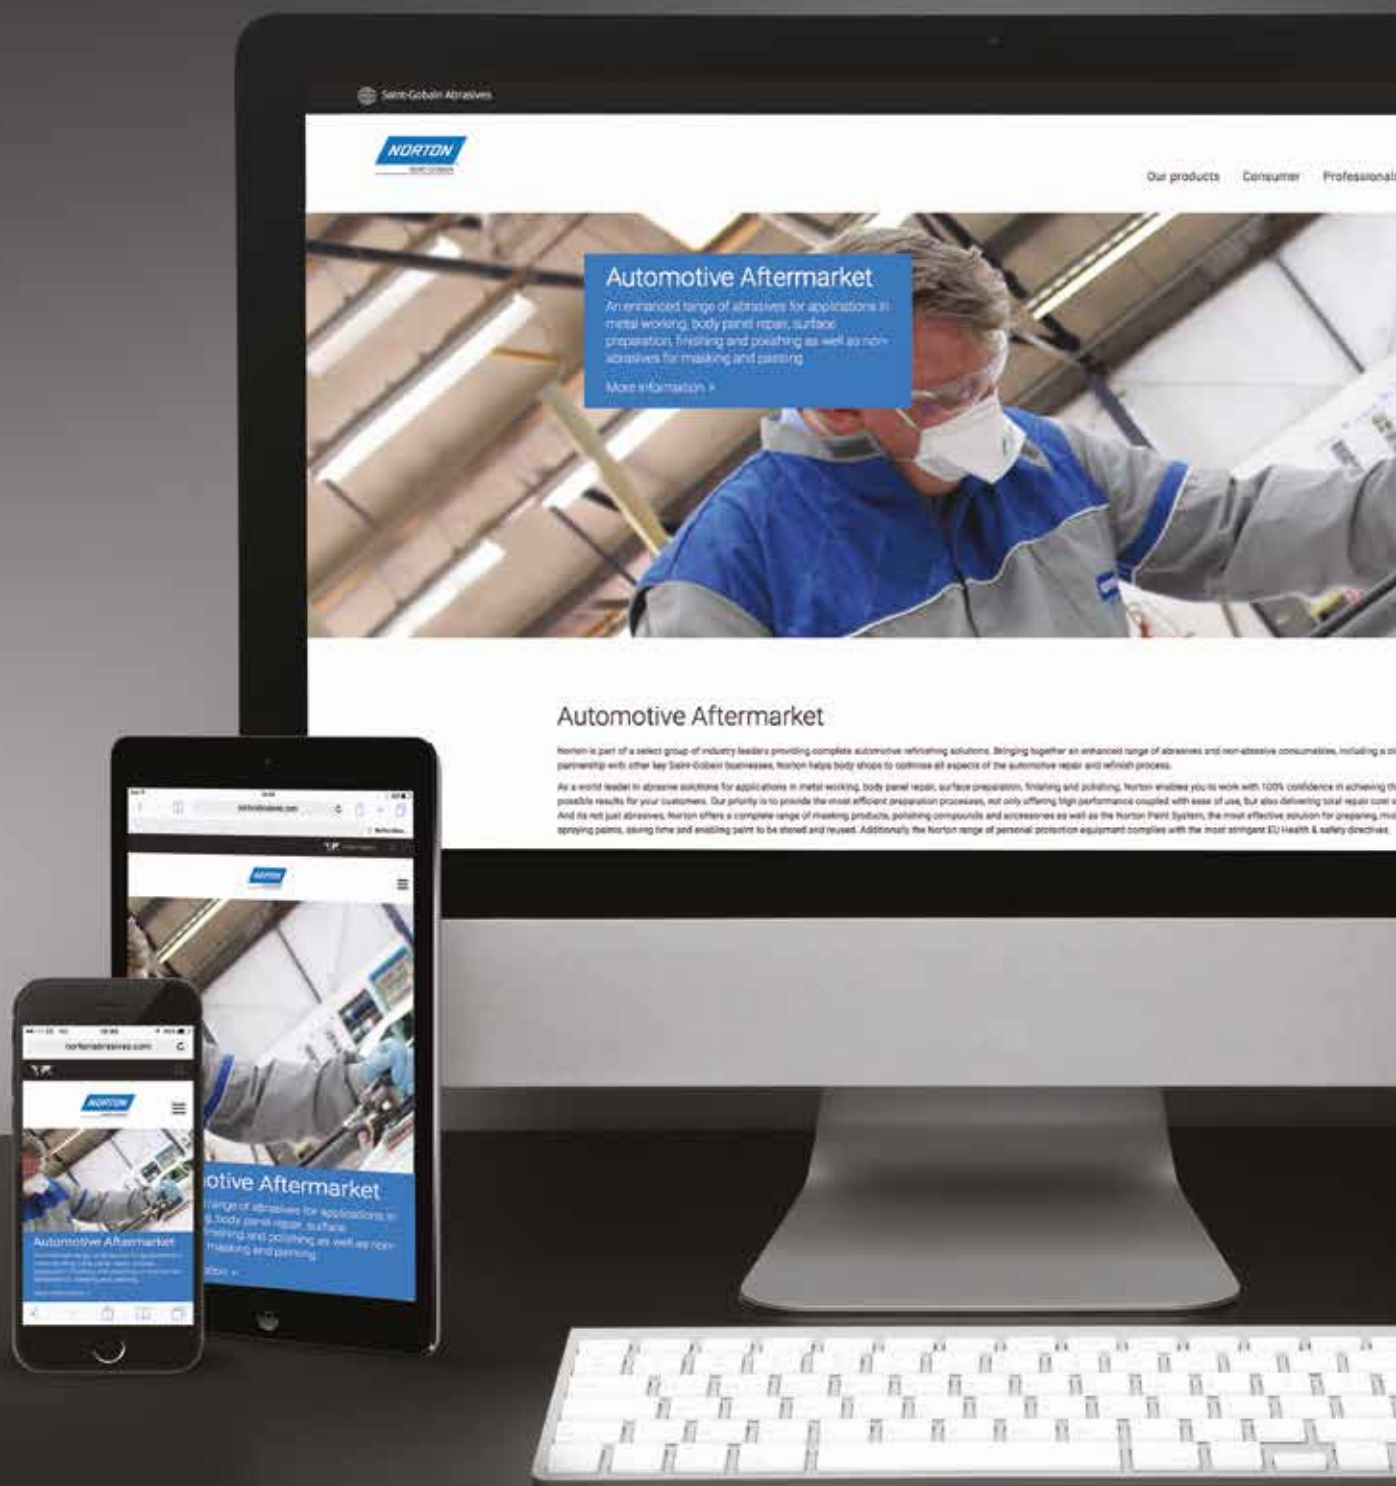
Saint-Gobain Abrasives

NORTON
SAINT-GOBAIN

Our products Consumer Professionals

Automotive Aftermarket
An enhanced range of abrasives for applications in metal working, body panel repair, surface preparation, finishing and polishing as well as non-abrasives for masking and painting

More information >

Automotive Aftermarket

Norton is part of a select group of industry leaders providing complete automotive refinishing solutions. Bringing together an enhanced range of abrasives and non-abrasive consumables, including a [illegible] partnership with other key Saint-Gobain businesses, Norton helps body shops to optimise all aspects of the automotive repair and refinish process.

As a world leader in abrasive solutions for applications in metal working, body panel repair, surface preparation, finishing and polishing, Norton enables you to work with 100% confidence in achieving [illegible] possible results for your customers. Our priority is to provide the most efficient preparation processes, not only offering high performance coupled with ease of use, but also delivering total repair cost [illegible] And its not just abrasives, Norton offers a complete range of masking products, polishing compounds and accessories as well as the Norton Paint System, the most effective solution for preparing, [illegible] spraying paints, saving time and enabling paint to be stored and reused. Additionally the Norton range of personal protection equipment complies with the most stringent EU Health & safety directives.

nortonabrasives.com

NORTON

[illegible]otive Aftermarket
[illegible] range of abrasives for applications in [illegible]g, body panel repair, surface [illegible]inishing and polishing as well as non-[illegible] masking and painting
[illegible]ation >

nortonabrasives.com

NORTON

Automotive Aftermarket